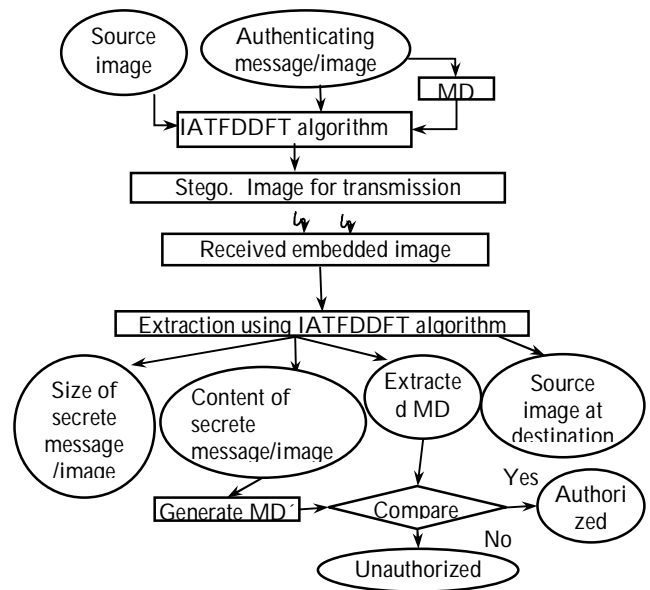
Source image

Authenticating message/image

MD

IATFDDFT algorithm

Stego. Image for transmission

Received embedded image

Extraction using IATFDDFT algorithm

Size of secrete message /image

Content of secrete message/image

Extracte d MD

Source image at destination

Generate MD´

Compare

Yes

Authori zed

No

Unauthorized